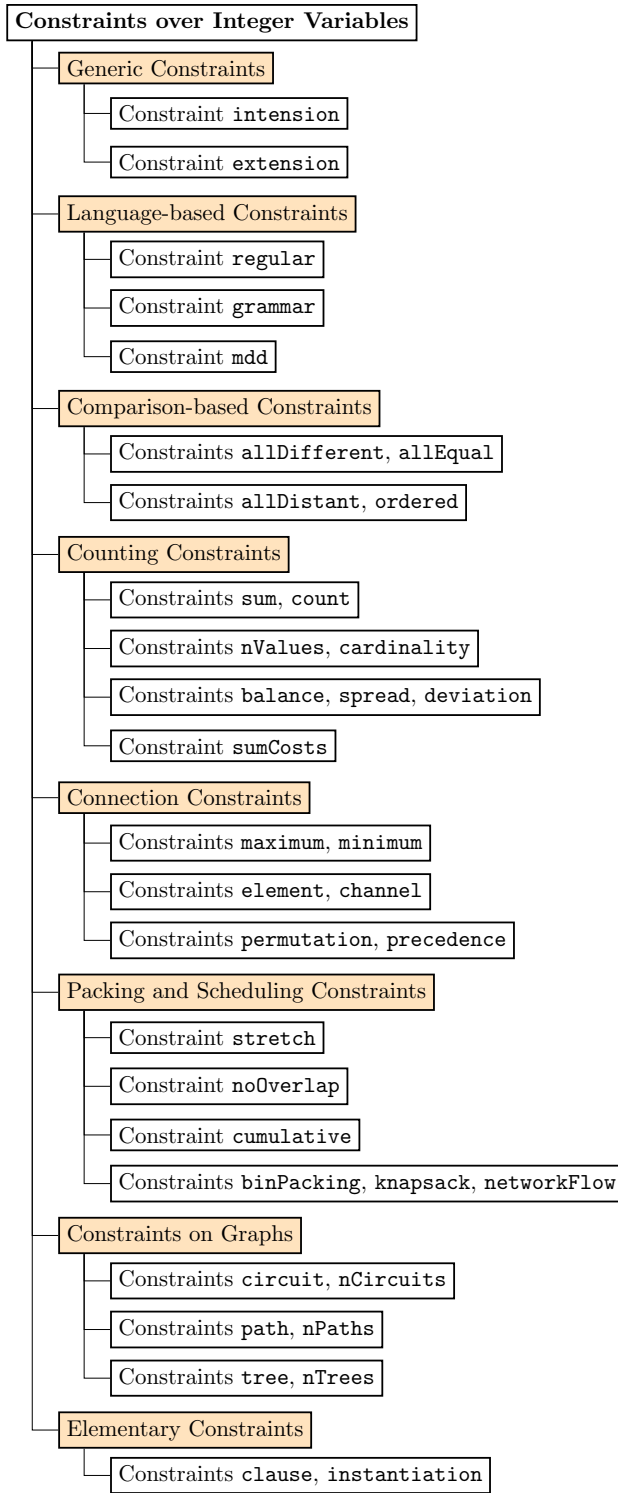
**Constraints over Integer Variables**

Generic Constraints

Constraint intension

Constraint extension

Language-based Constraints

Constraint regular

Constraint grammar

Constraint mdd

Comparison-based Constraints

Constraints allDifferent, allEqual

Constraints allDistant, ordered

Counting Constraints

Constraints sum, count

Constraints nValues, cardinality

Constraints balance, spread, deviation

Constraint sumCosts

Connection Constraints

Constraints maximum, minimum

Constraints element, channel

Constraints permutation, precedence

Packing and Scheduling Constraints

Constraint stretch

Constraint noOverlap

Constraint cumulative

Constraints binPacking, knapsack, networkFlow

Constraints on Graphs

Constraints circuit, nCircuits

Constraints path, nPaths

Constraints tree, nTrees

Elementary Constraints

Constraints clause, instantiation